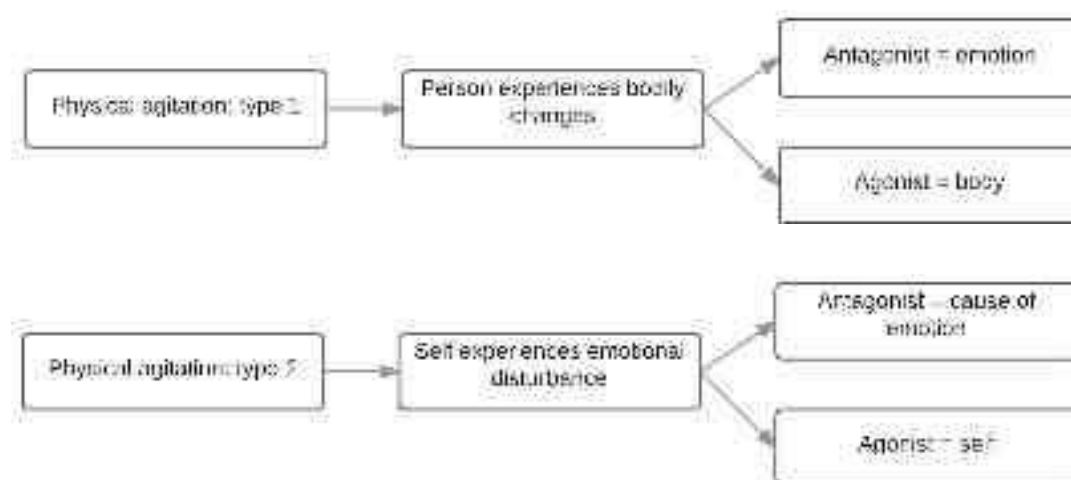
Physical agitation: type 1

Person experiences bodily changes

Antagonist = emotion

Agonist = body

Physical agitation: type 2

Self experiences emotional disturbance

Antagonist = cause of emotion

Agonist = self